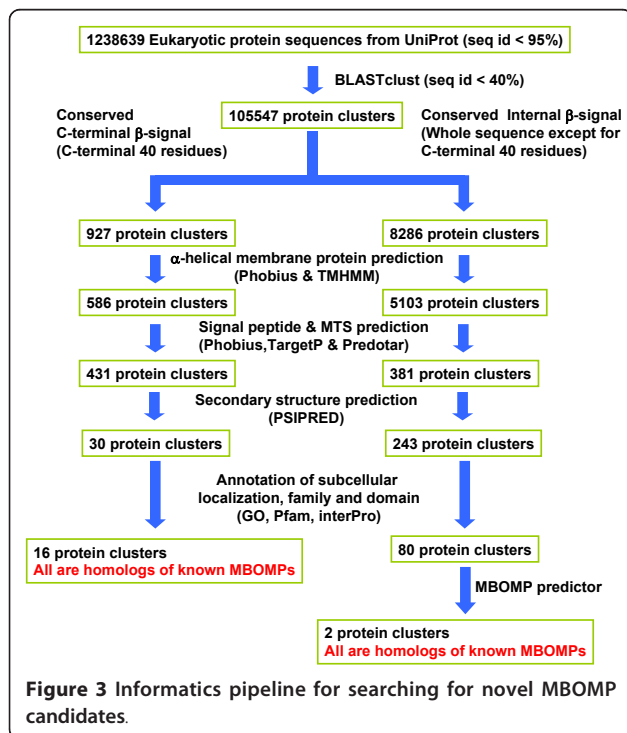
1238639 Eukaryotic protein sequences from UniProt (seq id < 95%)

BLASTclust (seq id < 40%)

Conserved C-terminal β-signal (C-terminal 40 residues)

105547 protein clusters

Conserved Internal β-signal (Whole sequence except for C-terminal 40 residues)

927 protein clusters

8286 protein clusters

α-helical membrane protein prediction (Phobius & TMHMM)

586 protein clusters

5103 protein clusters

Signal peptide & MTS prediction (Phobius,TargetP & Predotar)

431 protein clusters

381 protein clusters

Secondary structure prediction (PSIPRED)

30 protein clusters

243 protein clusters

Annotation of subcellular localization, family and domain (GO, Pfam, interPro)

16 protein clusters
All are homologs of known MBOMPs

80 protein clusters

MBOMP predictor

2 protein clusters
All are homologs of known MBOMPs

Figure 3 Informatics pipeline for searching for novel MBOMP candidates.